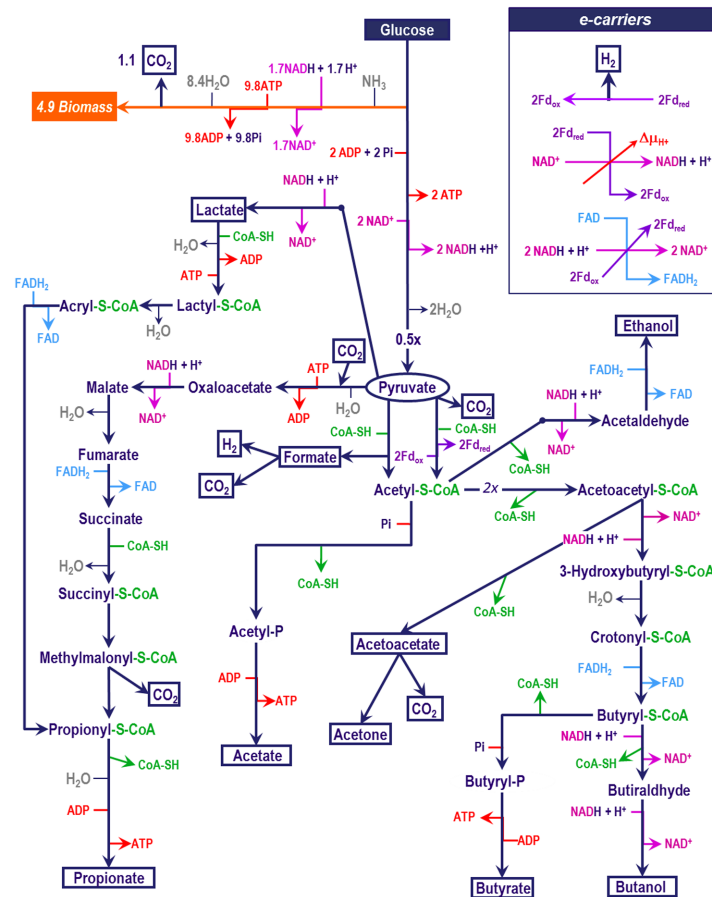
Glucose

e-carriers

$H_2$
$2Fd_{ox}$ $2Fd_{red}$

$2Fd_{red}$ $\Delta\mu_{H^+}$
$NAD^+$ $NADH + H^+$
$2Fd_{ox}$

FAD $2Fd_{red}$
$2 NADH + H^+$ $2 NAD^+$
$2Fd_{ox}$ $FADH_2$

1.1 $CO_2$
$8.4H_2O$
1.7NADH + 1.7 $H^+$
9.8ATP
$NH_3$
4.9 Biomass
9.8ADP + 9.8Pi
$1.7NAD^+$
2 ADP + 2 Pi
2 ATP
NADH + $H^+$
Lactate
$NAD^+$
$2 NAD^+$
2 NADH $+H^+$
$H_2O$
CoA-SH
ADP
ATP
$FADH_2$
Acryl-S-CoA
Lactyl-S-CoA
$2H_2O$
FAD
$H_2O$
0.5x
Ethanol
$CO_2$
$FADH_2$
NADH + $H^+$
ATP
FAD
Pyruvate
Malate
Oxaloacetate
$CO_2$
NADH + $H^+$
$NAD^+$
ADP
$H_2O$
CoA-SH
Acetaldehyde
$H_2O$
CoA-SH
$2Fd_{red}$
$NAD^+$
$2Fd_{ox}$
$H_2$
Formate
CoA-SH
Fumarate
$FADH_2$
FAD
$CO_2$
Acetyl-S-CoA
2x
Acetoacetyl-S-CoA
CoA-SH
Pi
$NAD^+$
Succinate
NADH + $H^+$
CoA-SH
$H_2O$
CoA-SH
3-Hydroxybutyryl-S-CoA
Succinyl-S-CoA
CoA-SH
$H_2O$
Acetyl-P
Acetoacetate
Crotonyl-S-CoA
Methylmalonyl-S-CoA
$FADH_2$
ADP
FAD
$CO_2$
ATP
$CO_2$
CoA-SH
Propionyl-S-CoA
Acetone
Butyryl-S-CoA
Acetate
Pi
NADH + $H^+$
CoA-SH
$NAD^+$
$H_2O$
CoA-SH
Butyryl-P
Butiraldhyde
ADP
NADH + $H^+$
ATP
ATP
ADP
$NAD^+$
Propionate
Butyrate
Butanol